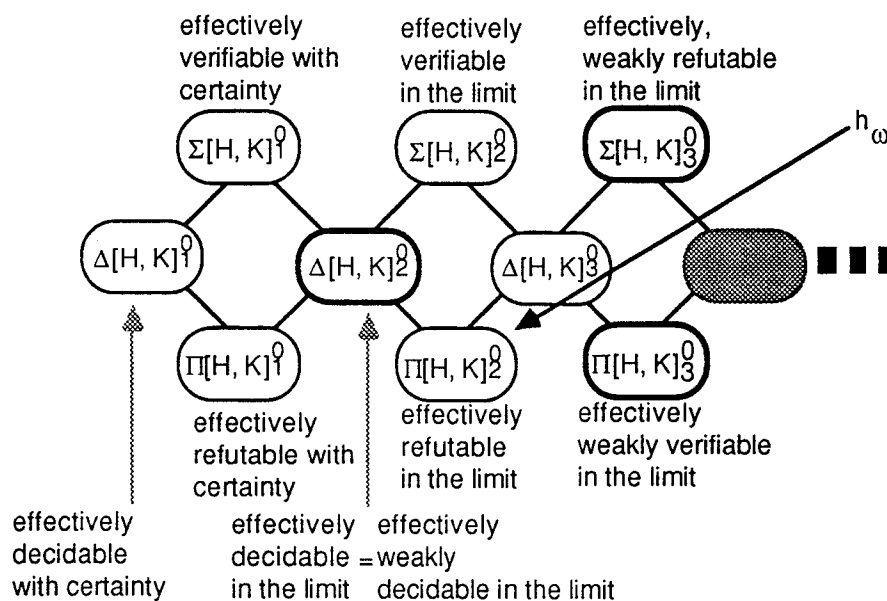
effectively verifiable with certainty

effectively verifiable in the limit

effectively, weakly refutable in the limit

$\Sigma[H, K]^0_1$

$\Sigma[H, K]^0_2$

$\Sigma[H, K]^0_3$

$h_\omega$

$\Delta[H, K]^0_1$

$\Delta[H, K]^0_2$

$\Delta[H, K]^0_3$

$\Pi[H, K]^0_1$

$\Pi[H, K]^0_2$

$\Pi[H, K]^0_3$

effectively refutable with certainty

effectively refutable in the limit

effectively weakly verifiable in the limit

effectively decidable with certainty

effectively decidable in the limit = effectively weakly decidable in the limit